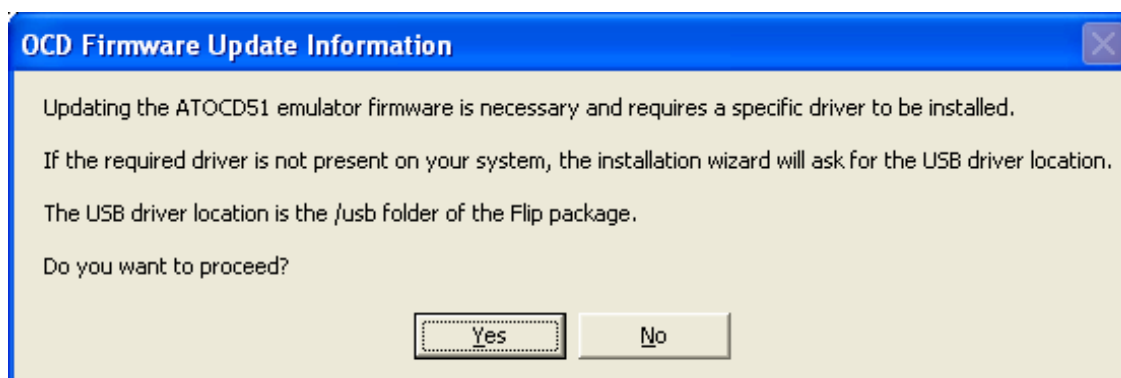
OCD Firmware Update Information

Updating the ATOCD51 emulator firmware is necessary and requires a specific driver to be installed.

If the required driver is not present on your system, the installation wizard will ask for the USB driver location.

The USB driver location is the /usb folder of the Flip package.

Do you want to proceed?

Yes

No